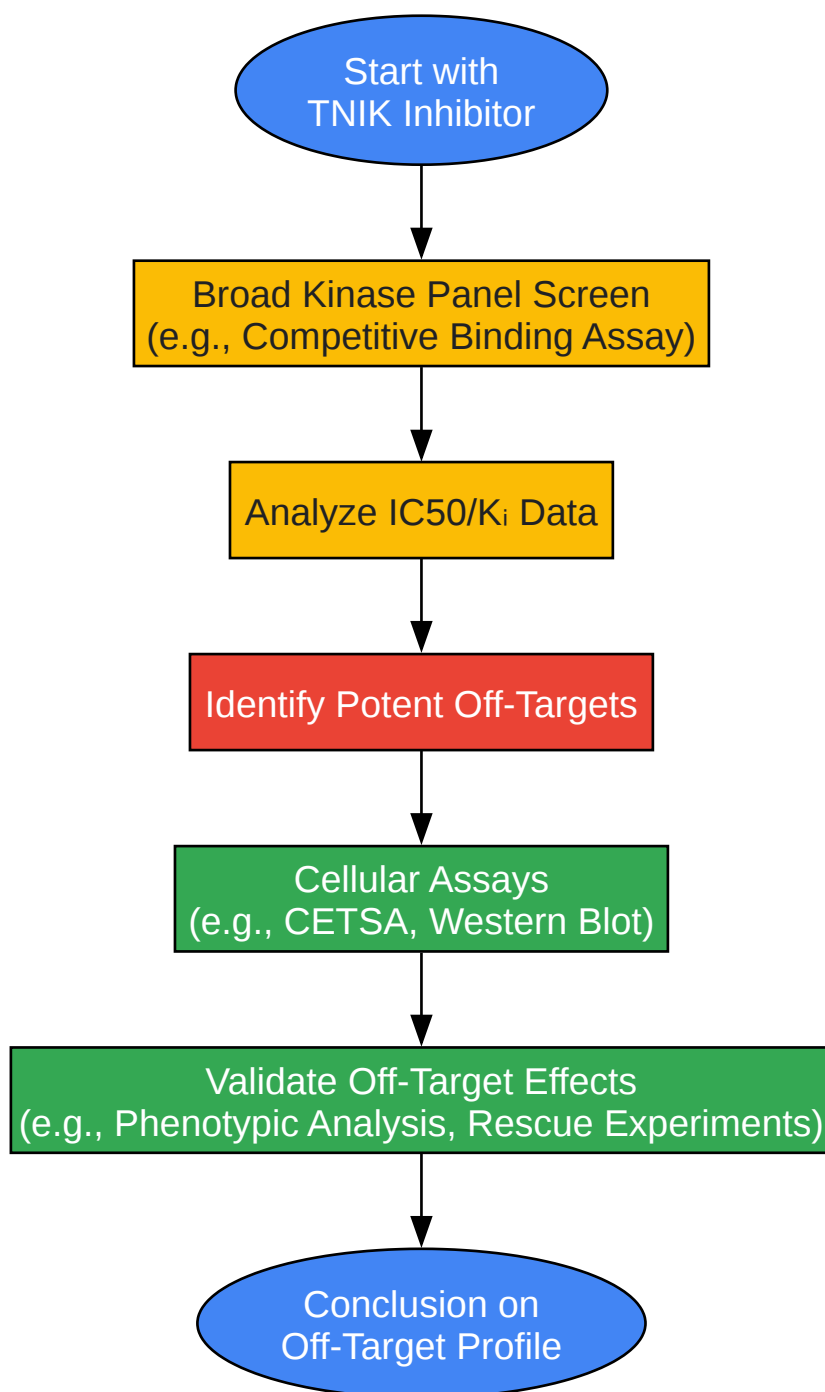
Start with
TNIK Inhibitor

Broad Kinase Panel Screen
(e.g., Competitive Binding Assay)

Analyze IC50/Kᵢ Data

Identify Potent Off-Targets

Cellular Assays
(e.g., CETSA, Western Blot)

Validate Off-Target Effects
(e.g., Phenotypic Analysis, Rescue Experiments)

Conclusion on
Off-Target Profile